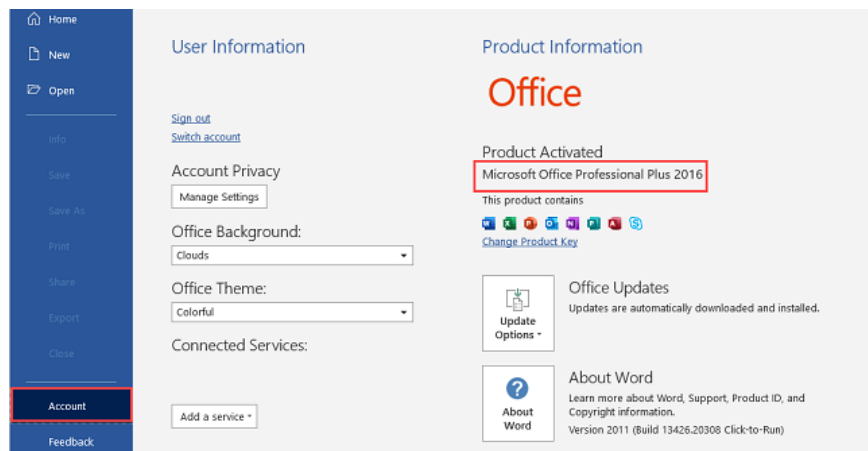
Home
New
Open
Info
Save
Save As
Print
Share
Export
Close
Account
Feedback

User Information

Sign out
Switch account

Account Privacy
Manage Settings

Office Background:
Clouds

Office Theme:
Colorful

Connected Services:

Add a service

Product Information

Office

Product Activated
Microsoft Office Professional Plus 2016
This product contains
Change Product Key

Update Options

Office Updates
Updates are automatically downloaded and installed.

About Word

About Word
Learn more about Word, Support, Product ID, and Copyright information.
Version 2011 (Build 13426.20308 Click-to-Run)